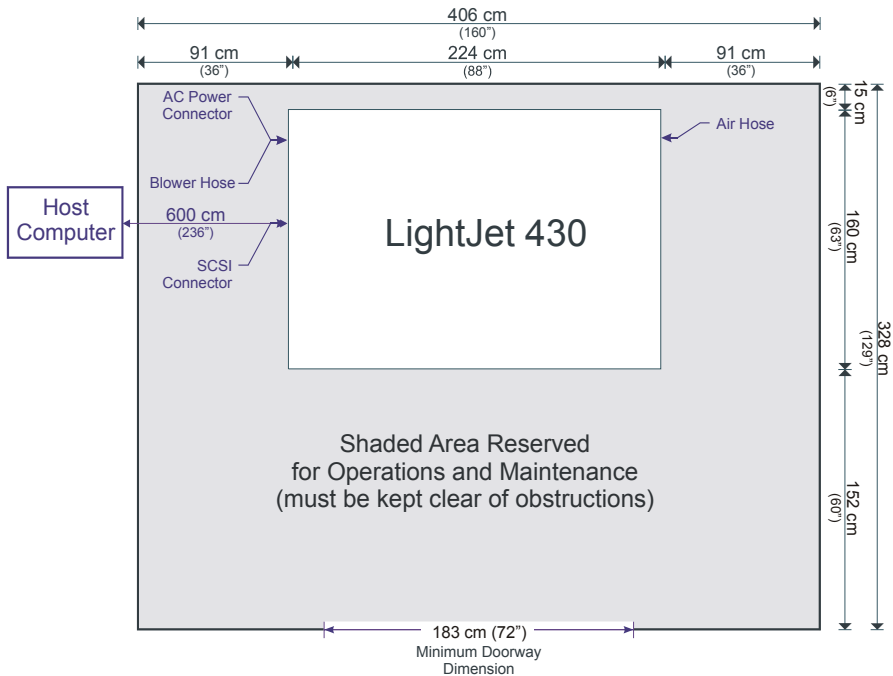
406 cm
(160")

91 cm
(36")

224 cm
(88")

91 cm
(36")

15 cm
(6")

AC Power Connector

Air Hose

Blower Hose

Host Computer

600 cm
(236")

LightJet 430

SCSI Connector

160 cm
(63")

328 cm
(129")

Shaded Area Reserved for Operations and Maintenance (must be kept clear of obstructions)

152 cm
(60")

183 cm (72")
Minimum Doorway Dimension